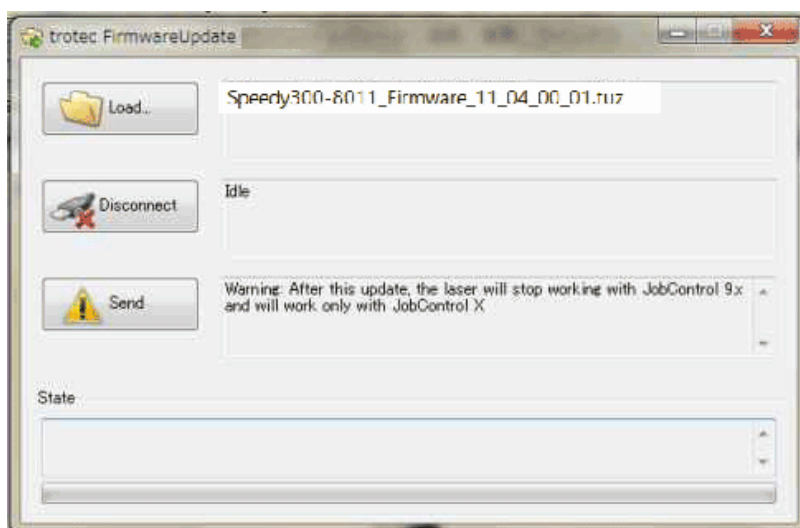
trotec FirmwareUpdate

Load..

Speedy300-8011_Firmware_11_04_00_01.tuz

Disconnect

Idle

Send

Warning: After this update, the laser will stop working with JobControl 9.x and will work only with JobControl X

State